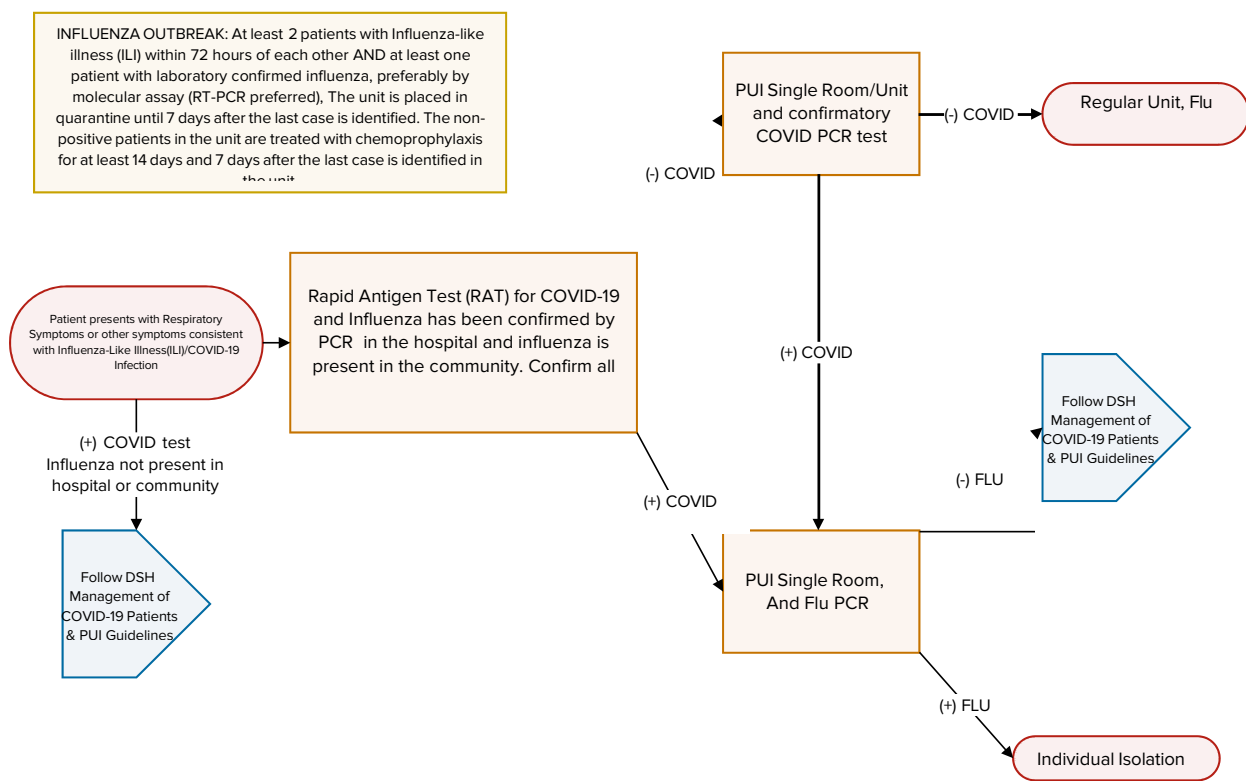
INFLUENZA OUTBREAK: At least 2 patients with Influenza-like illness (ILI) within 72 hours of each other AND at least one patient with laboratory confirmed influenza, preferably by molecular assay (RT-PCR preferred), The unit is placed in quarantine until 7 days after the last case is identified. The non-positive patients in the unit are treated with chemoprophylaxis for at least 14 days and 7 days after the last case is identified in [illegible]

PUI Single Room/Unit and confirmatory COVID PCR test

(-) COVID

Regular Unit, Flu

(-) COVID

Patient presents with Respiratory Symptoms or other symptoms consistent with Influenza-Like Illness(ILI)/COVID-19 Infection

Rapid Antigen Test (RAT) for COVID-19 and Influenza has been confirmed by PCR in the hospital and influenza is present in the community. Confirm all

(+) COVID

Follow DSH Management of COVID-19 Patients & PUI Guidelines

(+) COVID test
Influenza not present in hospital or community

(-) FLU

(+) COVID

Follow DSH Management of COVID-19 Patients & PUI Guidelines

PUI Single Room, And Flu PCR

(+) FLU

Individual Isolation